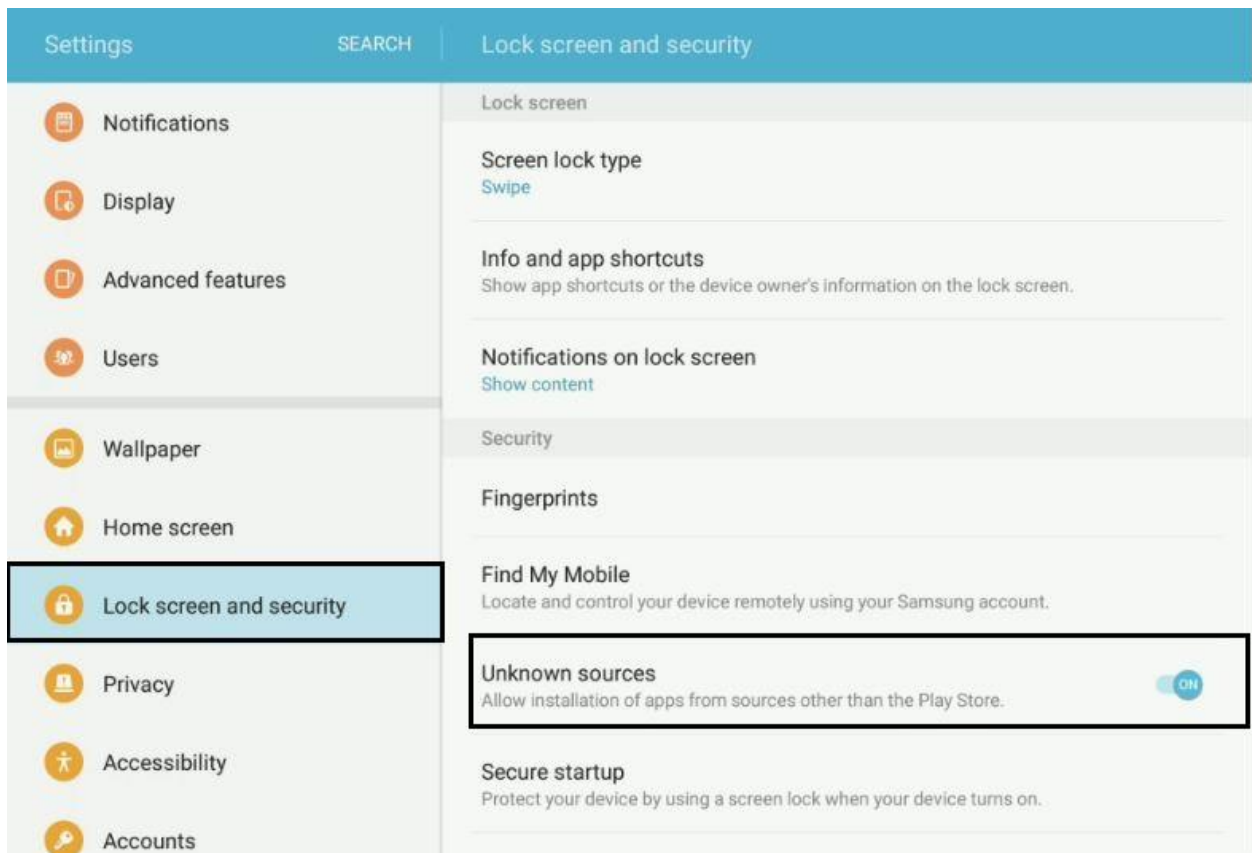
Settings SEARCH

Notifications

Display

Advanced features

Users

Wallpaper

Home screen

Lock screen and security

Privacy

Accessibility

Accounts

Lock screen and security

Lock screen

Screen lock type
Swipe

Info and app shortcuts
Show app shortcuts or the device owner's information on the lock screen.

Notifications on lock screen
Show content

Security

Fingerprints

Find My Mobile
Locate and control your device remotely using your Samsung account.

Unknown sources
Allow installation of apps from sources other than the Play Store.

ON

Secure startup
Protect your device by using a screen lock when your device turns on.